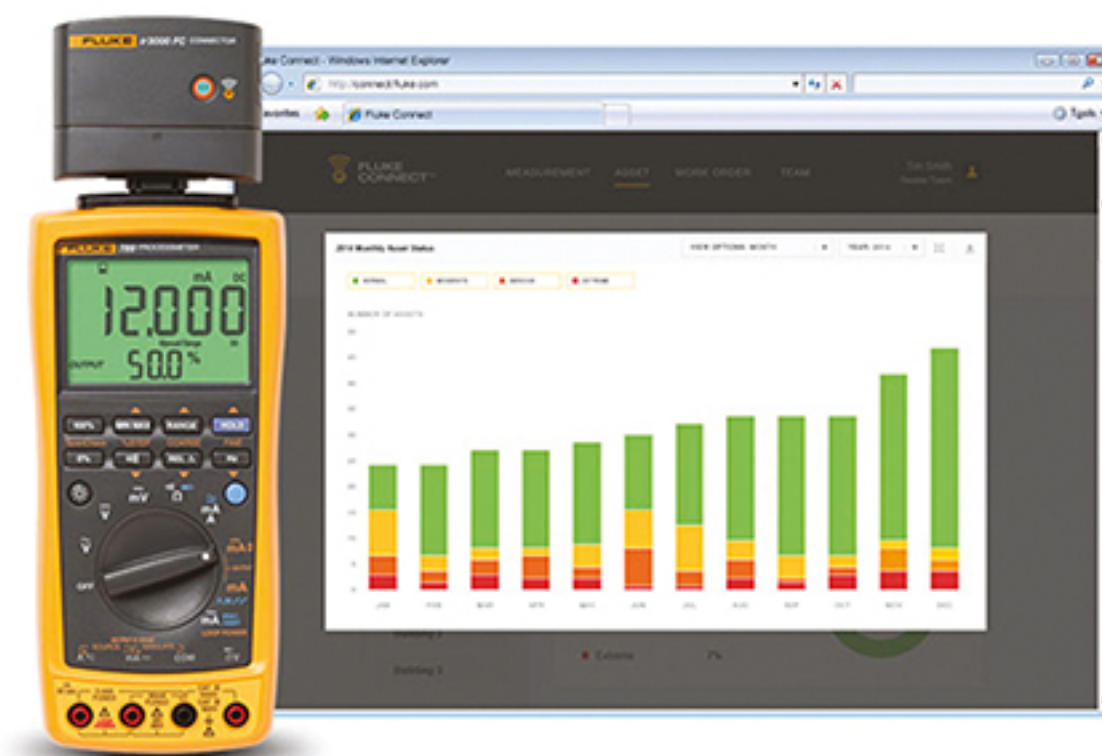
FLUKE ir3000 FC CONNECTOR

FLUKE 789 PROCESSMETER

mA DC

12.000

OUTPUT 50.0 %

100% MIN MAX RANGE HOLD

0% MIN MAX

mV

OFF

COM

Fluke Connect - Windows Internet Explorer

http://connect.fluke.com

Favorites

Fluke Connect

Tools

FLUKE CONNECT

MEASUREMENT ASSET WORK ORDER TEAM

2014 Monthly Asset Status

VIEW OPTIONS: MONTH

YEAR: 2014

NORMAL MODERATE SERIOUS EXTREME

NUMBER OF ASSETS

JAN FEB MAR APR MAY JUN JUL AUG SEP OCT NOV DEC

Building 2

Building 3

Extreme

7%